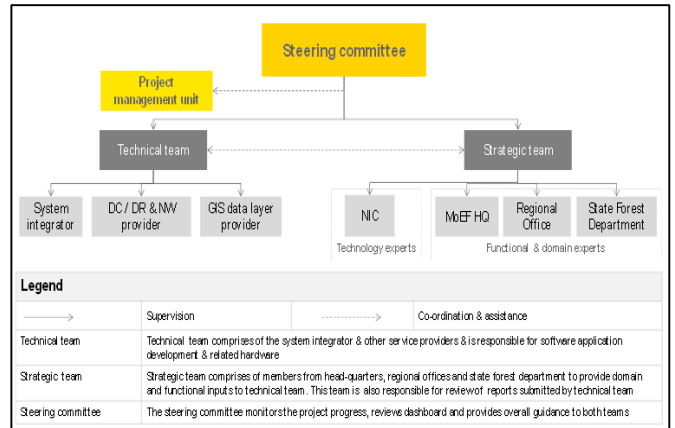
Steering committee

Project management unit

Technical team

Strategic team

System integrator

DC / DR & NW provider

GIS data layer provider

NIC

Technology experts

MoEF HQ

Regional Office

State Forest Department

Functional & domain experts

Legend

| | Supervision | | Co-ordination & assistance |
|---|---|---|---|
| Technical team | Technical team comprises of the system integrator & other service providers & is responsible for software application development & related hardware | | |
| Strategic team | Strategic team comprises of members from head-quarters, regional offices and state forest department to provide domain and functional inputs to technical team. This team is also responsible for review of reports submitted by technical team | | |
| Steering committee | The steering committee monitors the project progress, reviews dashboard and provides overall guidance to both teams | | |